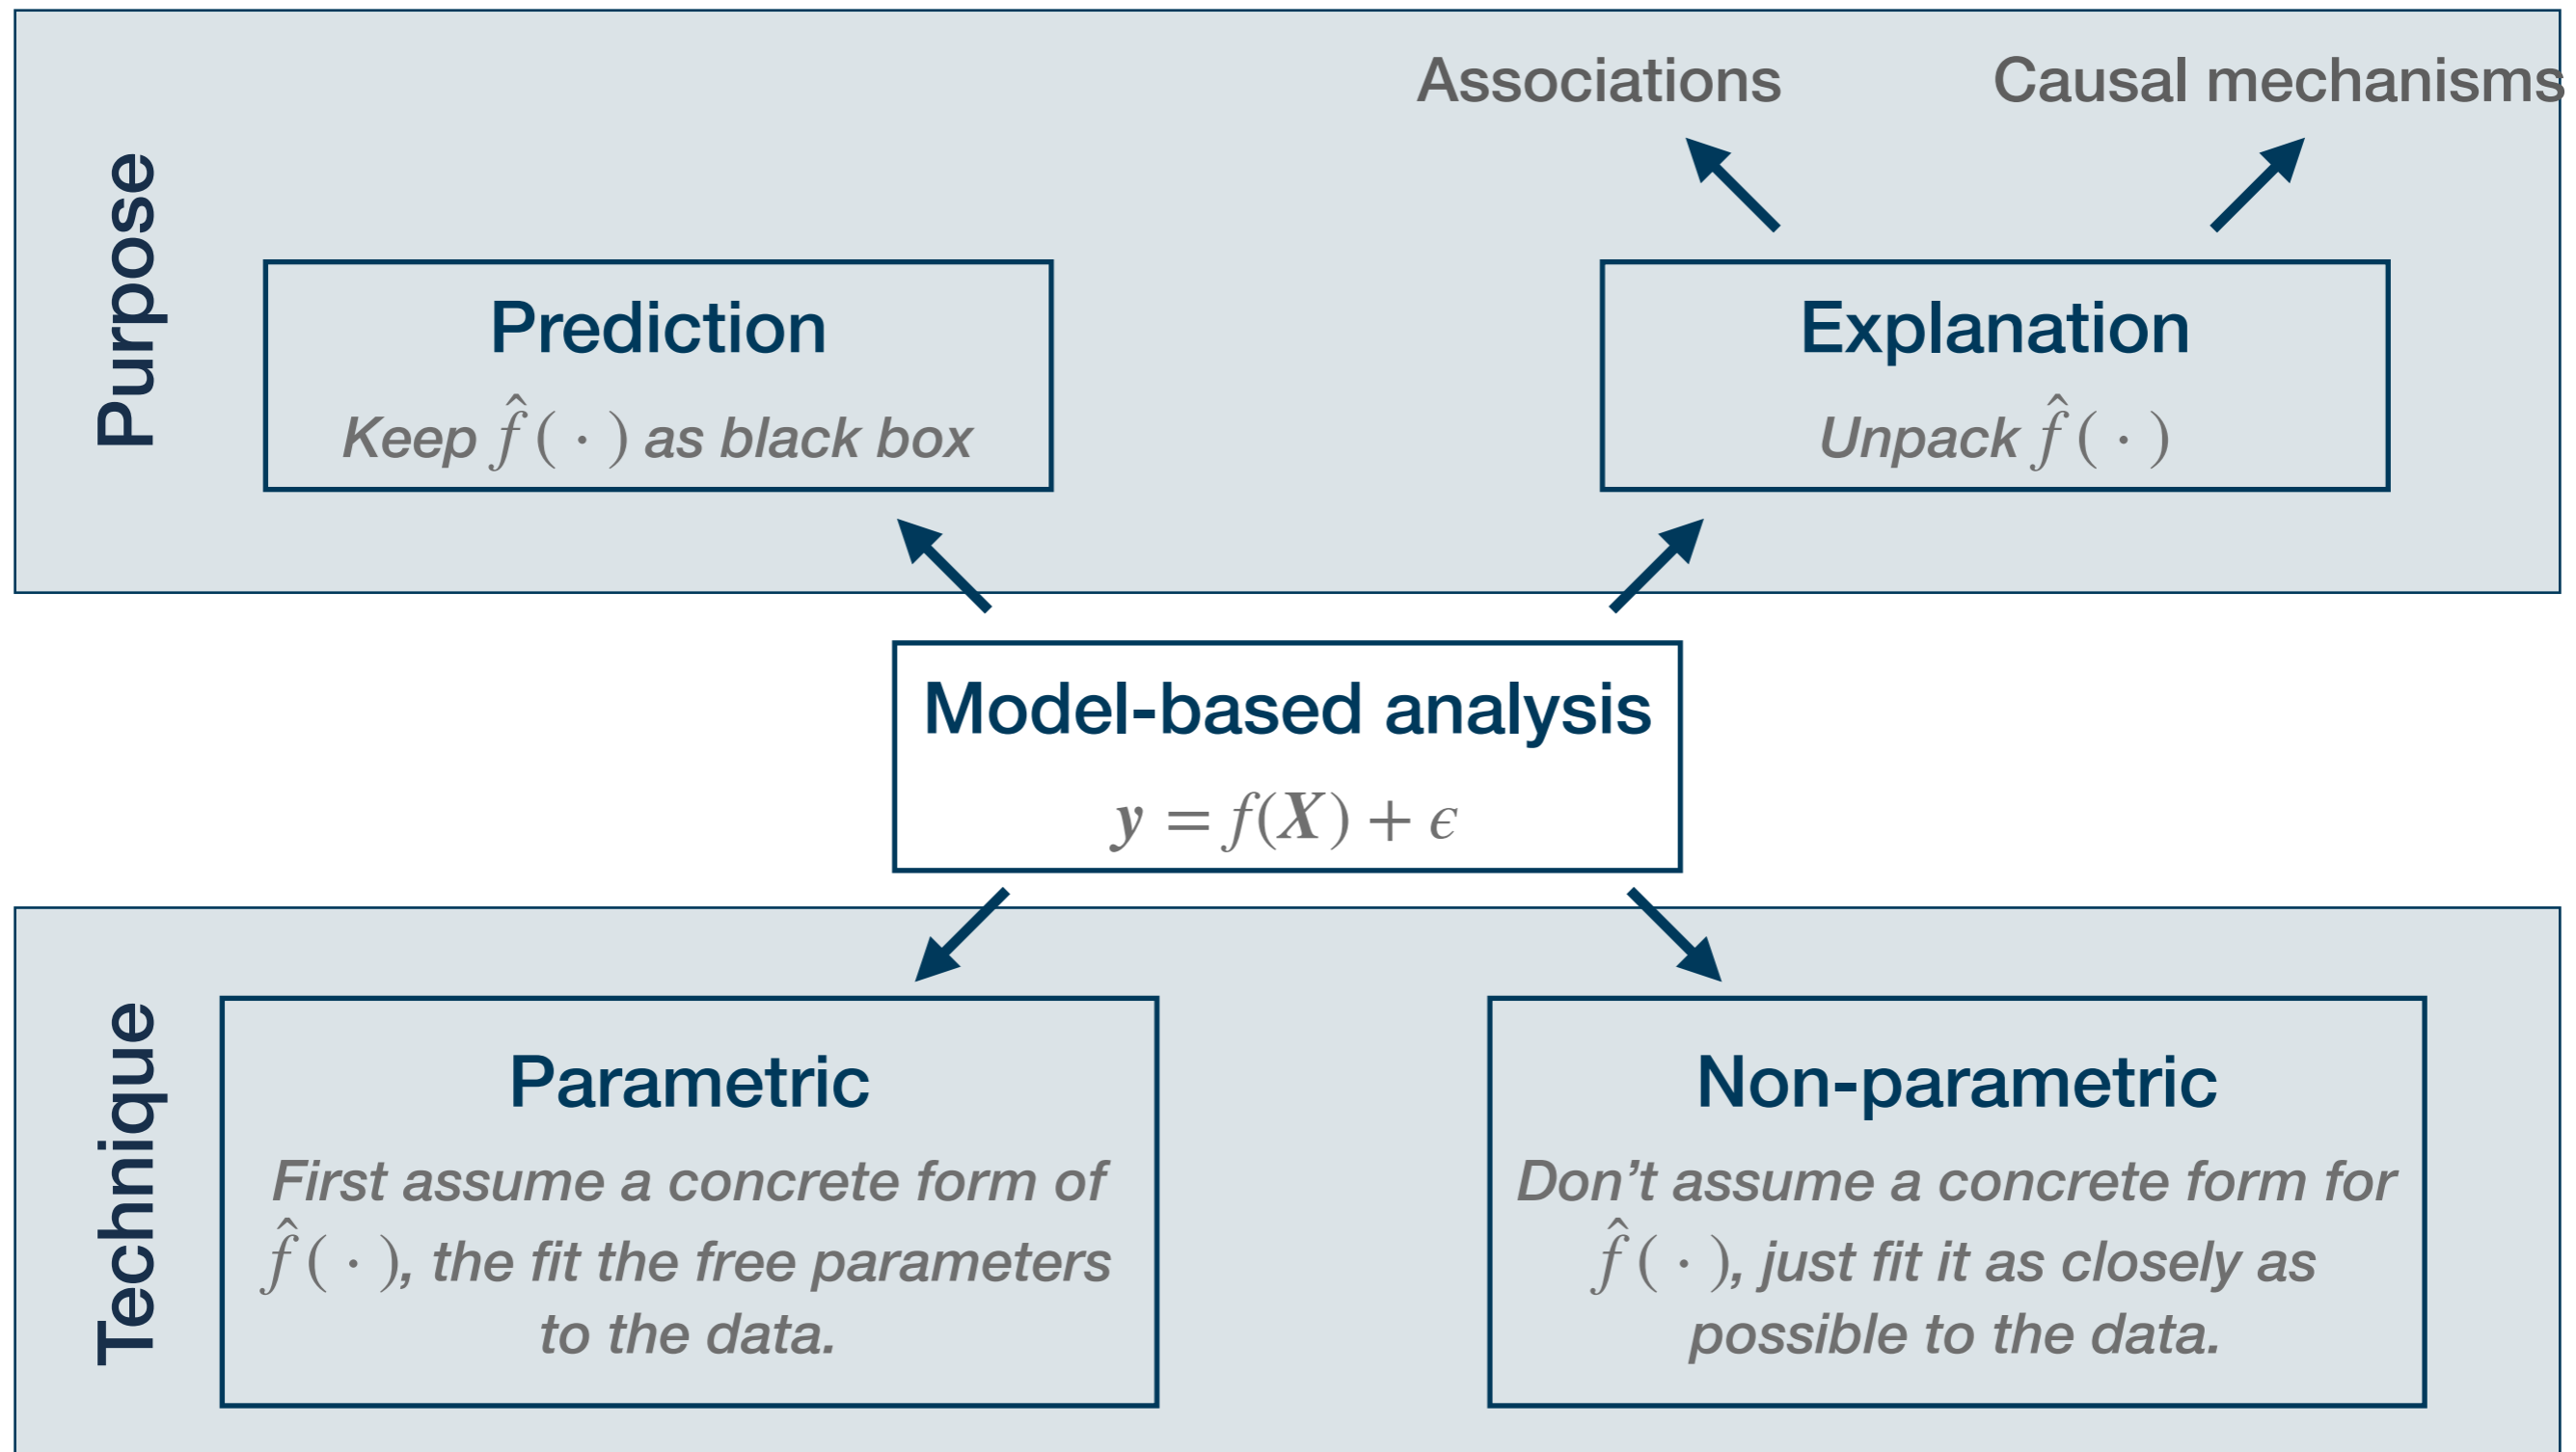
Associations

Causal mechanisms

Purpose

Prediction

Keep $\hat{f}(\cdot)$ as black box

Explanation

Unpack $\hat{f}(\cdot)$

Model-based analysis

$y = f(X) + \epsilon$

Technique

Parametric

First assume a concrete form of $\hat{f}(\cdot)$, the fit the free parameters to the data.

Non-parametric

Don't assume a concrete form for $\hat{f}(\cdot)$, just fit it as closely as possible to the data.